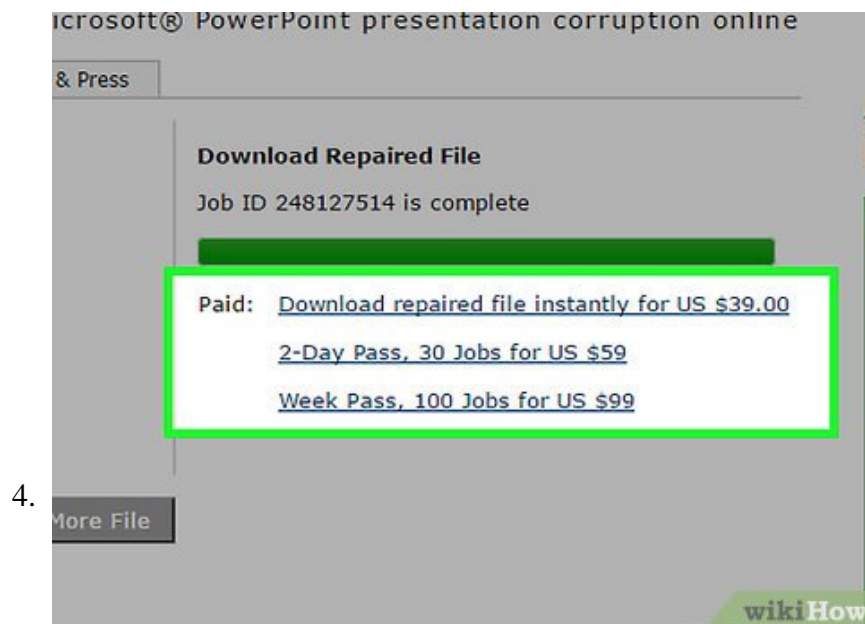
icrosoft® PowerPoint presentation corruption online

& Press

Download Repaired File

Job ID 248127514 is complete

Paid: Download repaired file instantly for US $39.00

2-Day Pass, 30 Jobs for US $59

Week Pass, 100 Jobs for US $99

4.

lore File

wikiHow